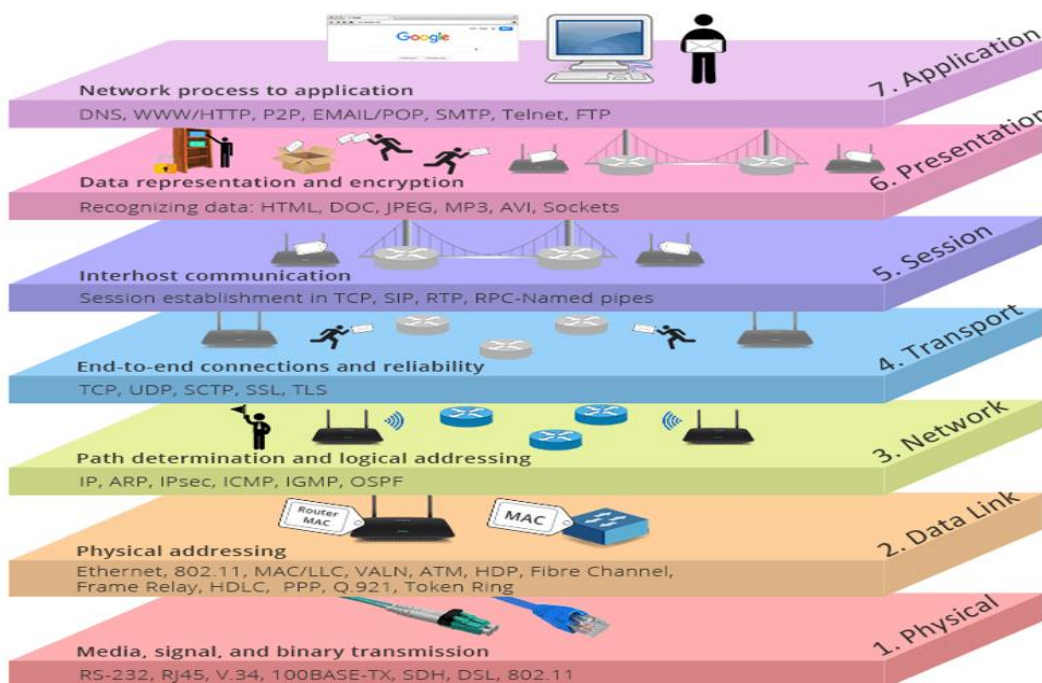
Google

7. Application
Network process to application
DNS, WWW/HTTP, P2P, EMAIL/POP, SMTP, Telnet, FTP

6. Presentation
Data representation and encryption
Recognizing data: HTML, DOC, JPEG, MP3, AVI, Sockets

5. Session
Interhost communication
Session establishment in TCP, SIP, RTP, RPC-Named pipes

4. Transport
End-to-end connections and reliability
TCP, UDP, SCTP, SSL, TLS

3. Network
Path determination and logical addressing
IP, ARP, IPsec, ICMP, IGMP, OSPF

2. Data Link
Router MAC
MAC
Physical addressing
Ethernet, 802.11, MAC/LLC, VALN, ATM, HDP, Fibre Channel, Frame Relay, HDLC, PPP, Q.921, Token Ring

1. Physical
Media, signal, and binary transmission
RS-232, RJ45, V.34, 100BASE-TX, SDH, DSL, 802.11